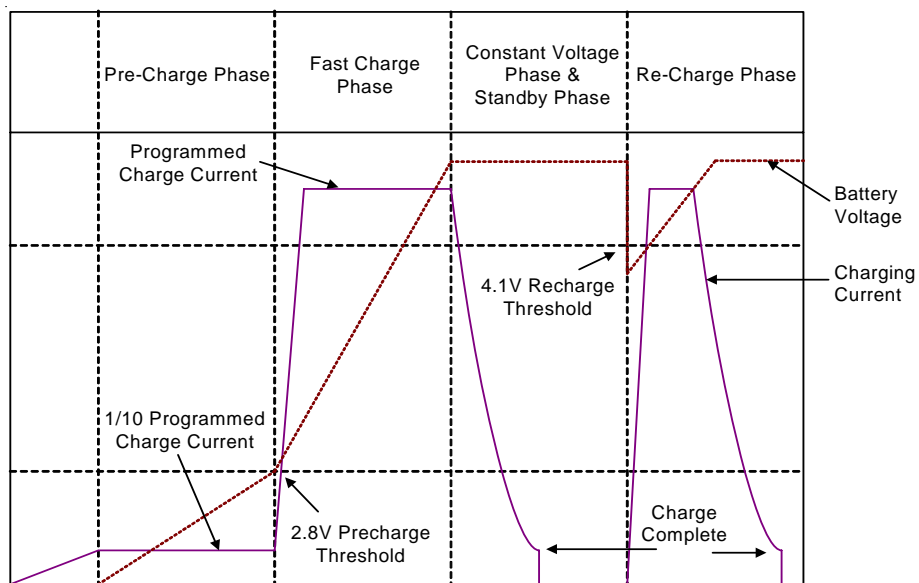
Pre-Charge Phase

Fast Charge Phase

Constant Voltage Phase & Standby Phase

Re-Charge Phase

Programmed Charge Current

Battery Voltage

4.1V Recharge Threshold

Charging Current

1/10 Programmed Charge Current

2.8V Precharge Threshold

Charge Complete